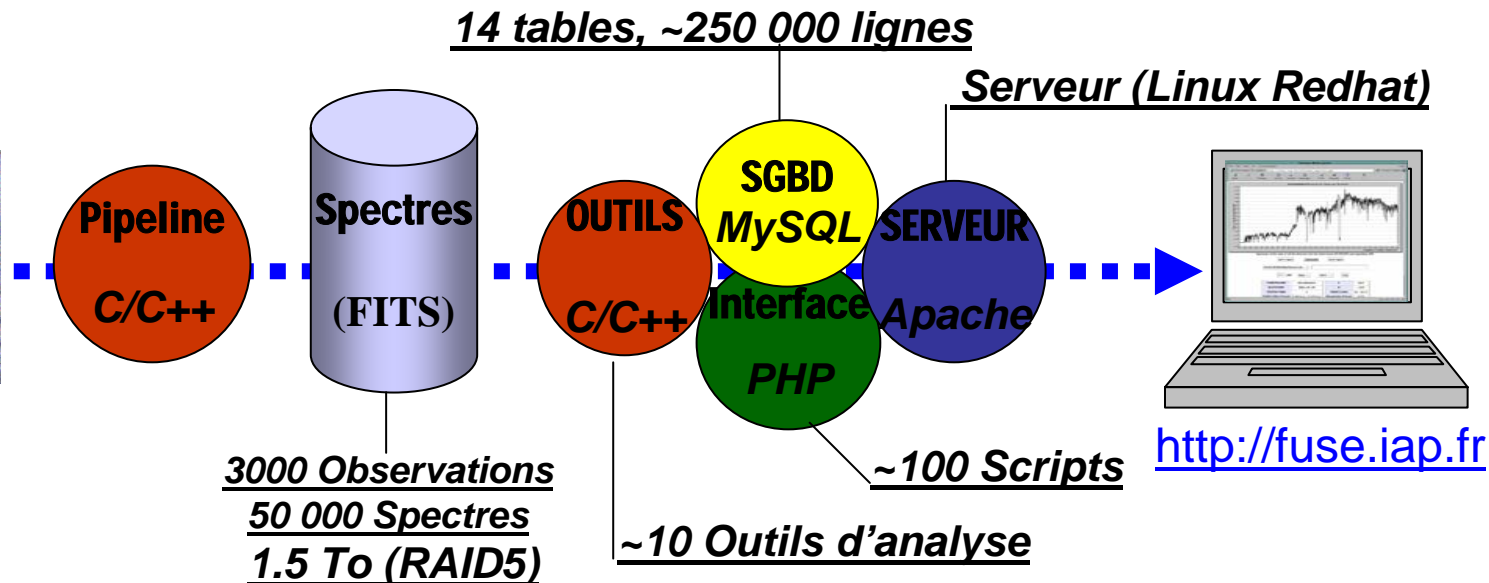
14 tables, ~250 000 lignes

Serveur (Linux Redhat)

Pipeline
C/C++

Spectres
(FITS)

OUTILS
C/C++

SGBD
MySQL

Interface
PHP

SERVEUR
Apache

http://fuse.iap.fr

3000 Observations
50 000 Spectres
1.5 To (RAID5)

~10 Outils d'analyse

~100 Scripts